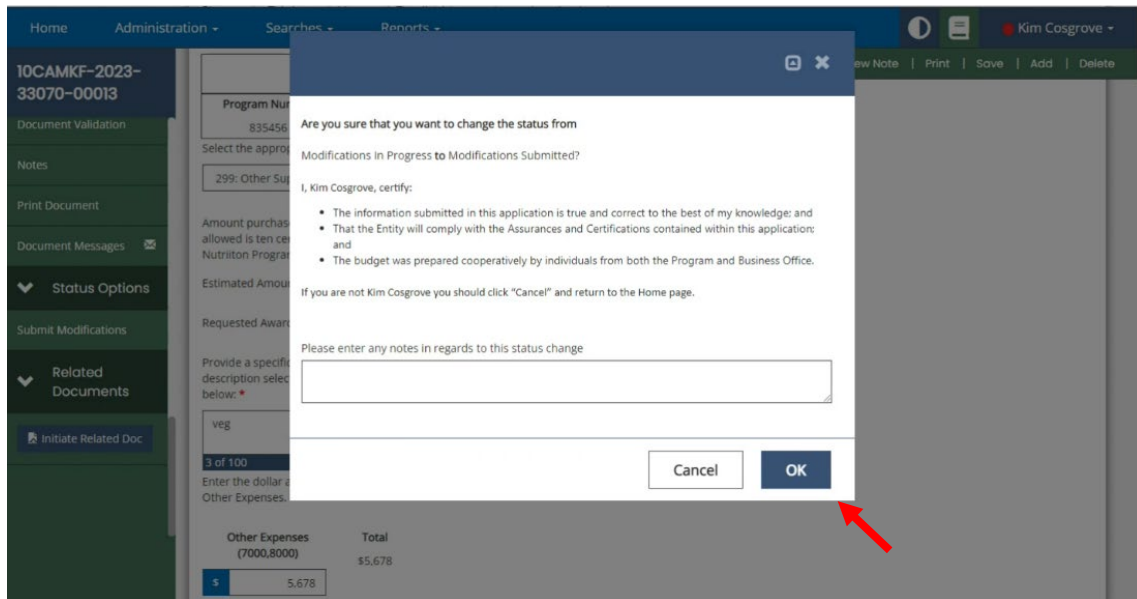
Home Administration ▾ Searches ▾ Reports ▾

Kim Cosgrove ▾

10CAMKF-2023-33070-00013

Document Validation

Notes

Print Document

Document Messages

Status Options

Submit Modifications

Related Documents

Initiate Related Doc

ew Note | Print | Save | Add | Delete

Program Nu

835456

Select the approp

299: Other Su

Amount purchas allowed is ten ce Nutriiton Prograr

Estimated Amou

Requested Awar

Provide a specifi description selec below: *

veg

3 of 100

Enter the dollar Other Expenses.

Other Expenses (7000,8000)

$ 5,678

Total

$5,678

Are you sure that you want to change the status from

Modifications In Progress to Modifications Submitted?

I, Kim Cosgrove, certify:

- The information submitted in this application is true and correct to the best of my knowledge; and
- That the Entity will comply with the Assurances and Certifications contained within this application; and
- The budget was prepared cooperatively by individuals from both the Program and Business Office.

If you are not Kim Cosgrove you should click "Cancel" and return to the Home page.

Please enter any notes in regards to this status change

Cancel

OK